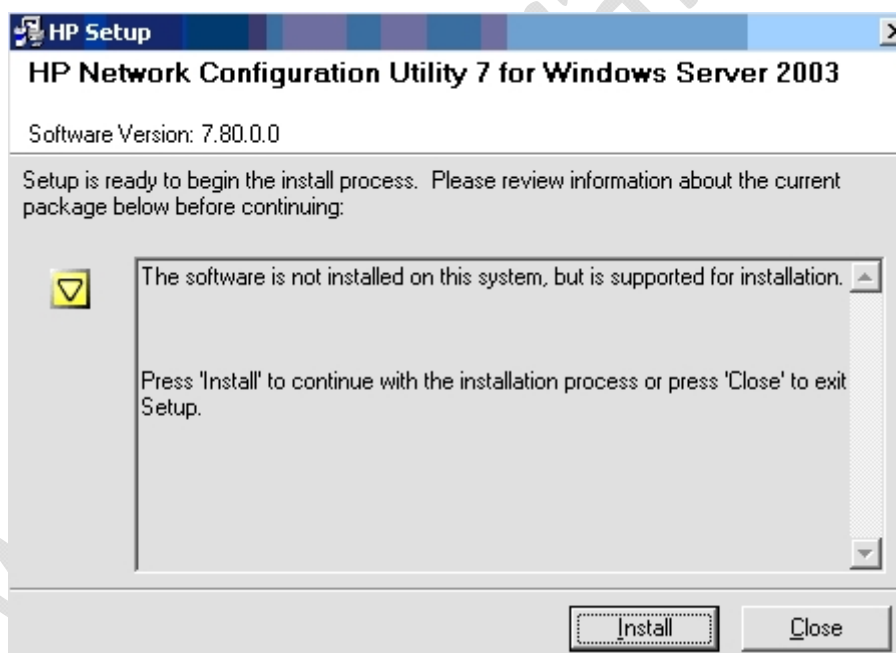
HP Setup

HP Network Configuration Utility 7 for Windows Server 2003

Software Version: 7.80.0.0

Setup is ready to begin the install process. Please review information about the current package below before continuing:

The software is not installed on this system, but is supported for installation.

Press 'Install' to continue with the installation process or press 'Close' to exit Setup.

Install

Close